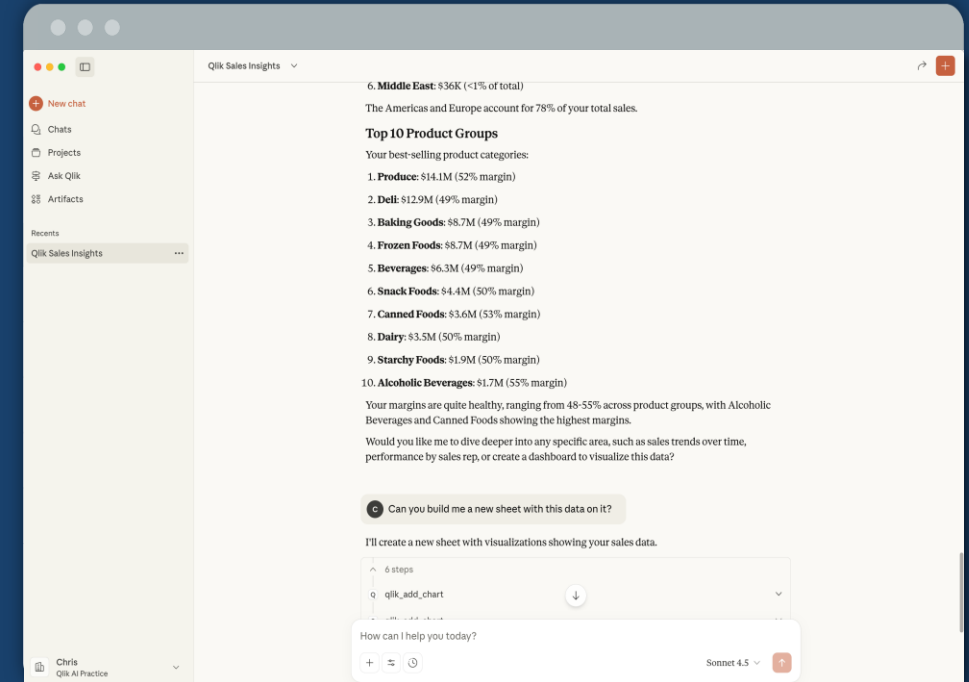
New chat
Chats
Projects
Ask Qlik
Artifacts

Recents
Qlik Sales Insights ···

Chris
Qlik AI Practice

Qlik Sales Insights

6. **Middle East**: \$36K (<1% of total)

The Americas and Europe account for 78% of your total sales.

**Top 10 Product Groups**

Your best-selling product categories:

1. **Produce**: \$14.1M (52% margin)
2. **Deli**: \$12.9M (49% margin)
3. **Baking Goods**: \$8.7M (49% margin)
4. **Frozen Foods**: \$8.7M (49% margin)
5. **Beverages**: \$6.3M (49% margin)
6. **Snack Foods**: \$4.4M (50% margin)
7. **Canned Foods**: \$3.6M (53% margin)
8. **Dairy**: \$3.5M (50% margin)
9. **Starchy Foods**: \$1.9M (50% margin)
10. **Alcoholic Beverages**: \$1.7M (55% margin)

Your margins are quite healthy, ranging from 48-55% across product groups, with Alcoholic Beverages and Canned Foods showing the highest margins.

Would you like me to dive deeper into any specific area, such as sales trends over time, performance by sales rep, or create a dashboard to visualize this data?

C Can you build me a new sheet with this data on it?

I'll create a new sheet with visualizations showing your sales data.

6 steps
qlik_add_chart
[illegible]

How can I help you today?
Sonnet 4.5